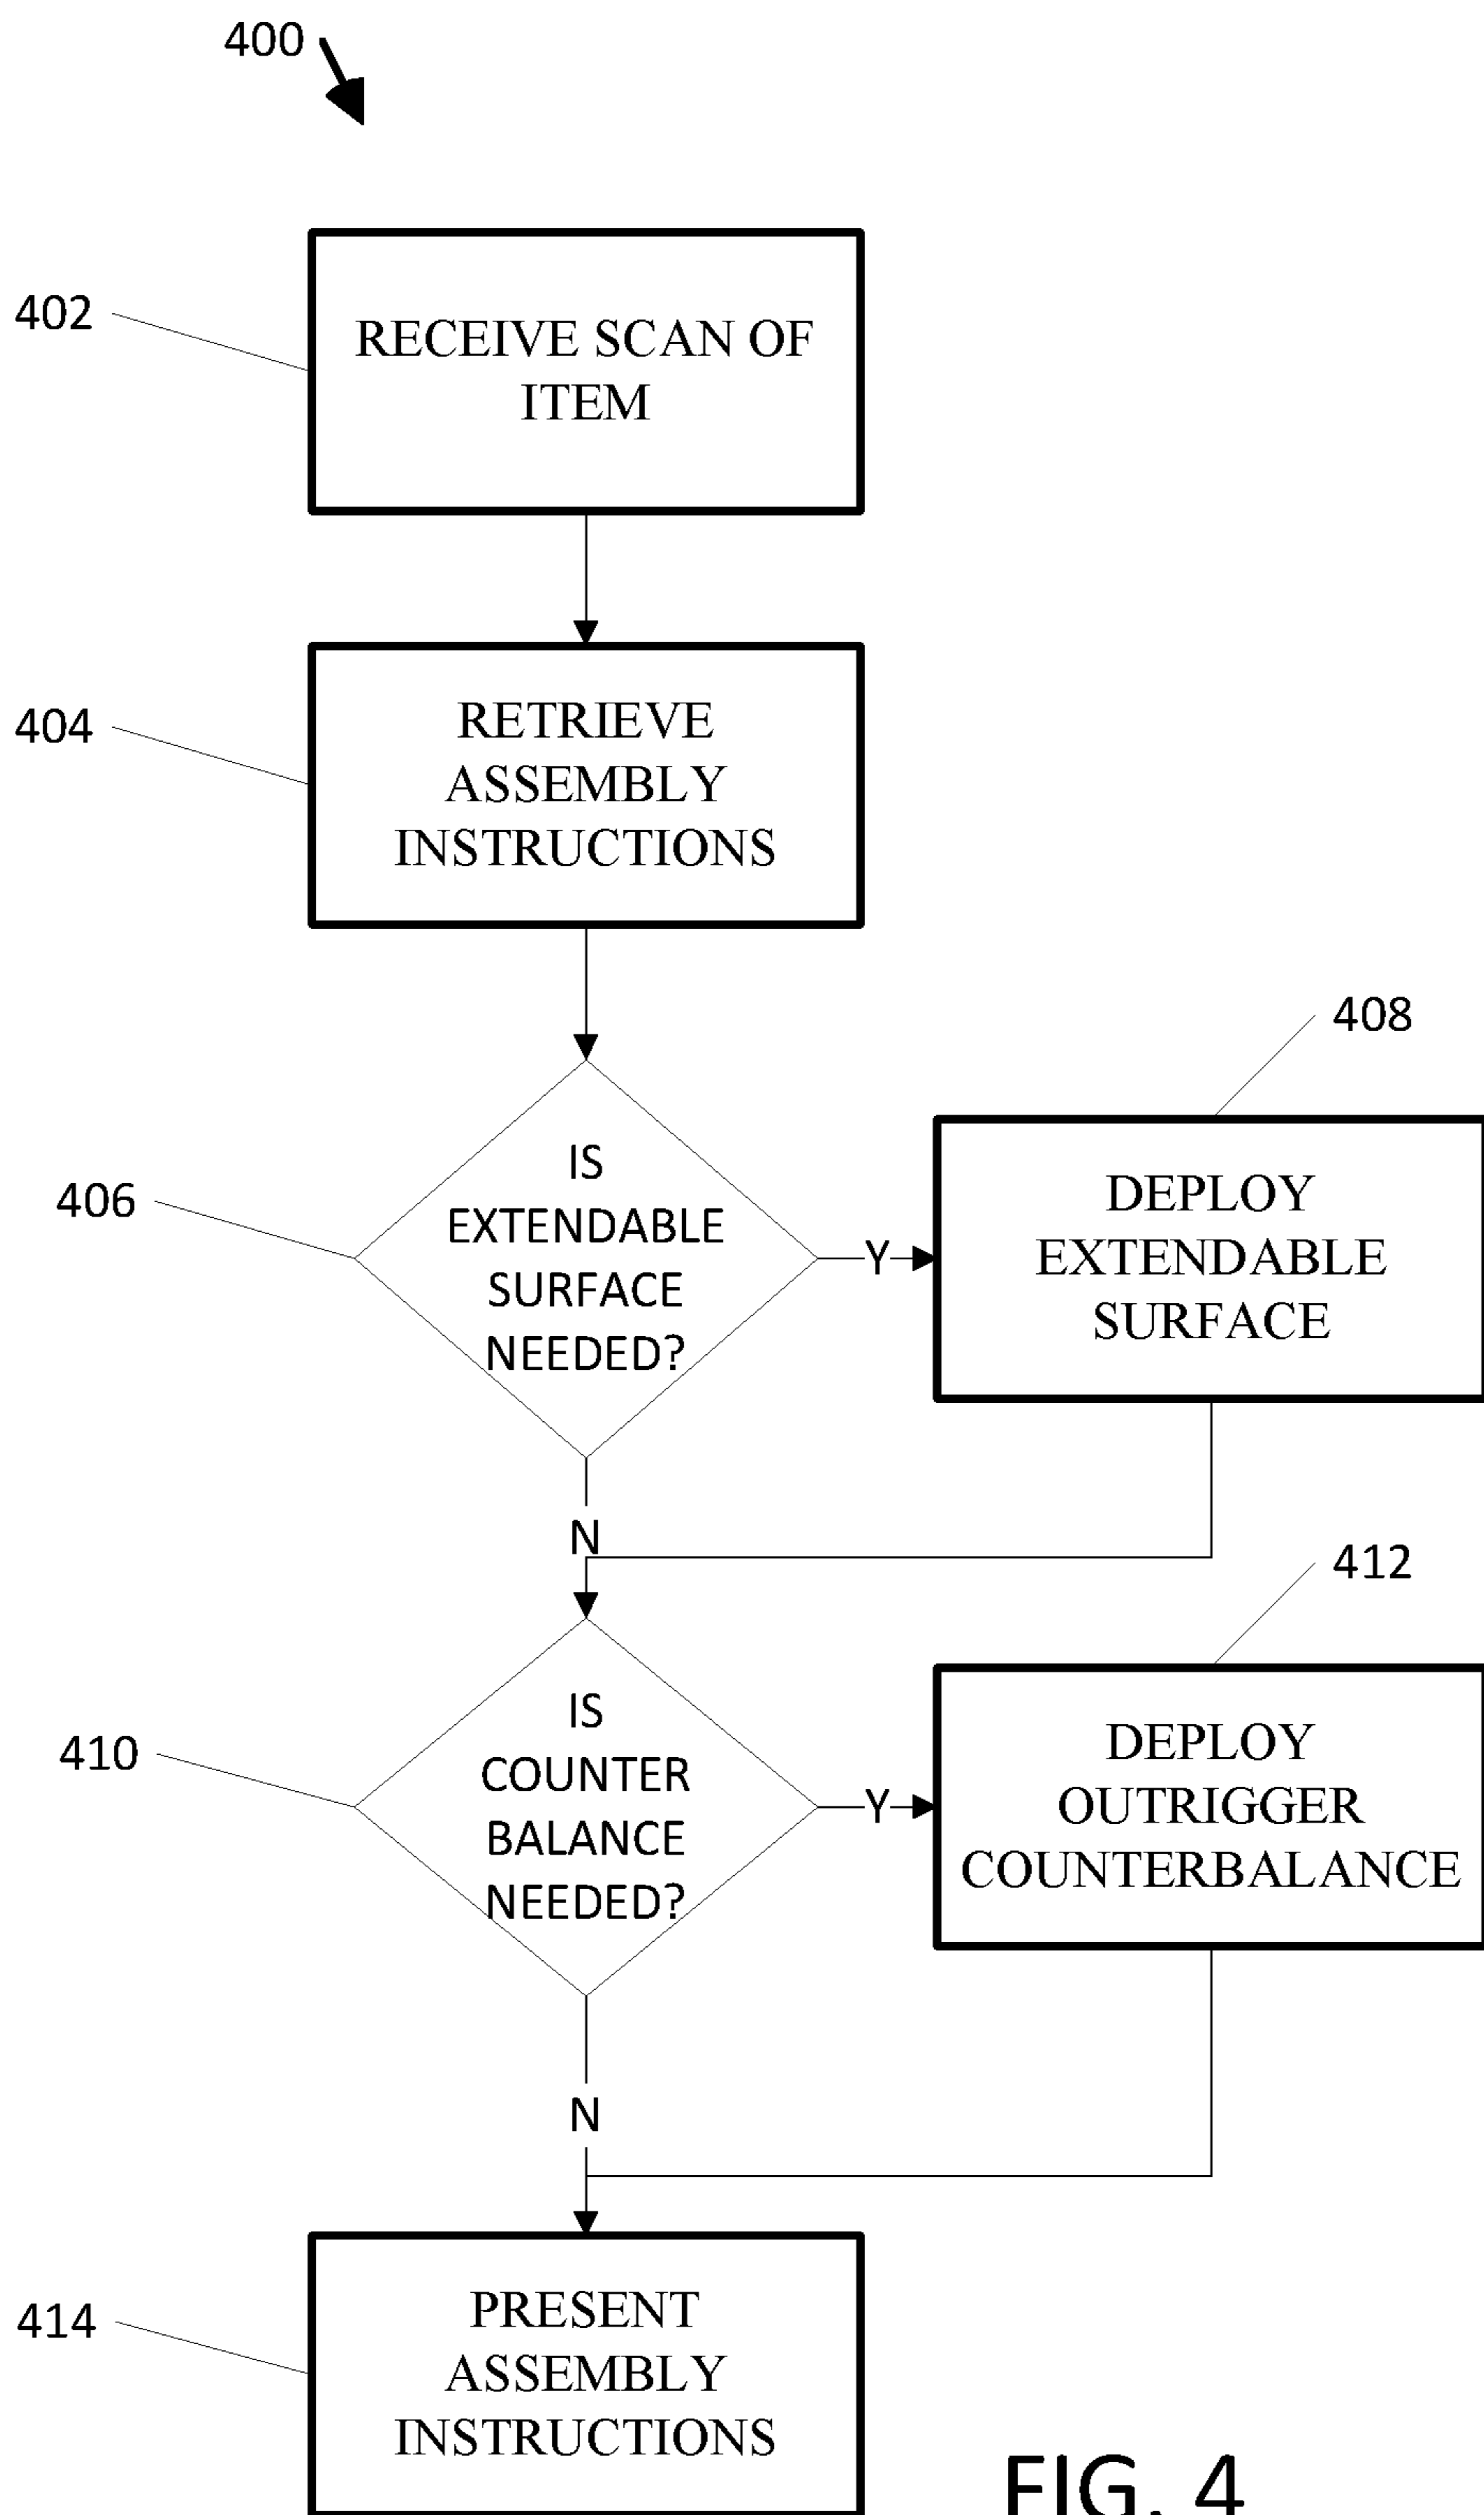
400

402

RECEIVE SCAN OF ITEM

404

RETRIEVE ASSEMBLY INSTRUCTIONS

408

406

IS EXTENDABLE SURFACE NEEDED?

Y

DEPLOY EXTENDABLE SURFACE

N

412

410

IS COUNTER BALANCE NEEDED?

Y

DEPLOY OUTRIGGER COUNTERBALANCE

N

414

PRESENT ASSEMBLY INSTRUCTIONS

FIG. 4